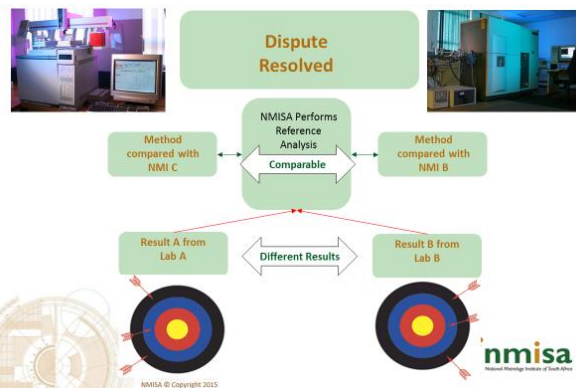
Dispute Resolved

NMISA Performs Reference Analysis

Method compared with NMI C

Comparable

Method compared with NMI B

Result A from Lab A

Different Results

Result B from Lab B

nmisa

National Metrology Institute of South Africa

NMISA © Copyright 2015